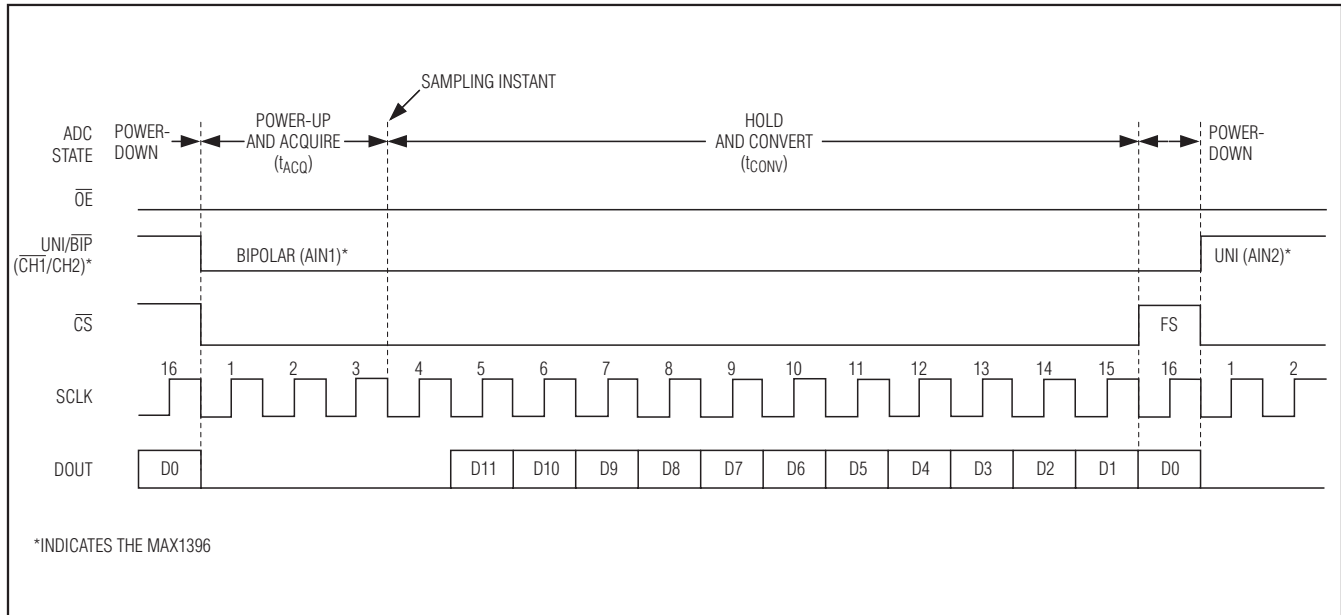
SAMPLING INSTANT

ADC STATE

POWER-DOWN

POWER-UP AND ACQUIRE ($t_{ACQ}$)

HOLD AND CONVERT ($t_{CONV}$)

POWER-DOWN

$\overline{OE}$

UNI/$\overline{BIP}$ ($\overline{CH1}$/CH2)*

BIPOLAR (AIN1)*

UNI (AIN2)*

$\overline{CS}$

FS

SCLK

16 1 2 3 4 5 6 7 8 9 10 11 12 13 14 15 16 1 2

DOUT

D0 D11 D10 D9 D8 D7 D6 D5 D4 D3 D2 D1 D0

*INDICATES THE MAX1396